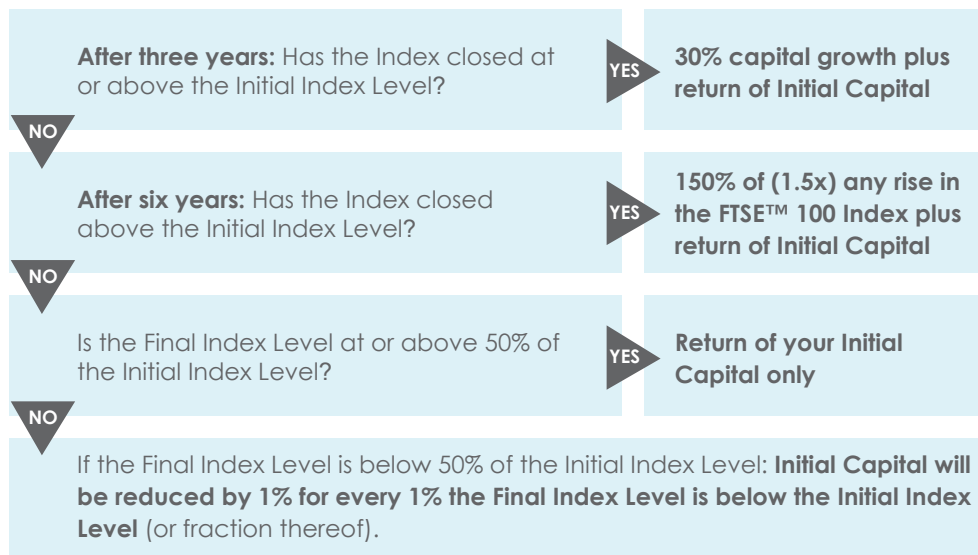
After three years: Has the Index closed at or above the Initial Index Level?

YES

30% capital growth plus return of Initial Capital

NO

After six years: Has the Index closed above the Initial Index Level?

YES

150% of (1.5x) any rise in the FTSE™ 100 Index plus return of Initial Capital

NO

Is the Final Index Level at or above 50% of the Initial Index Level?

YES

Return of your Initial Capital only

NO

If the Final Index Level is below 50% of the Initial Index Level: Initial Capital will be reduced by 1% for every 1% the Final Index Level is below the Initial Index Level (or fraction thereof).